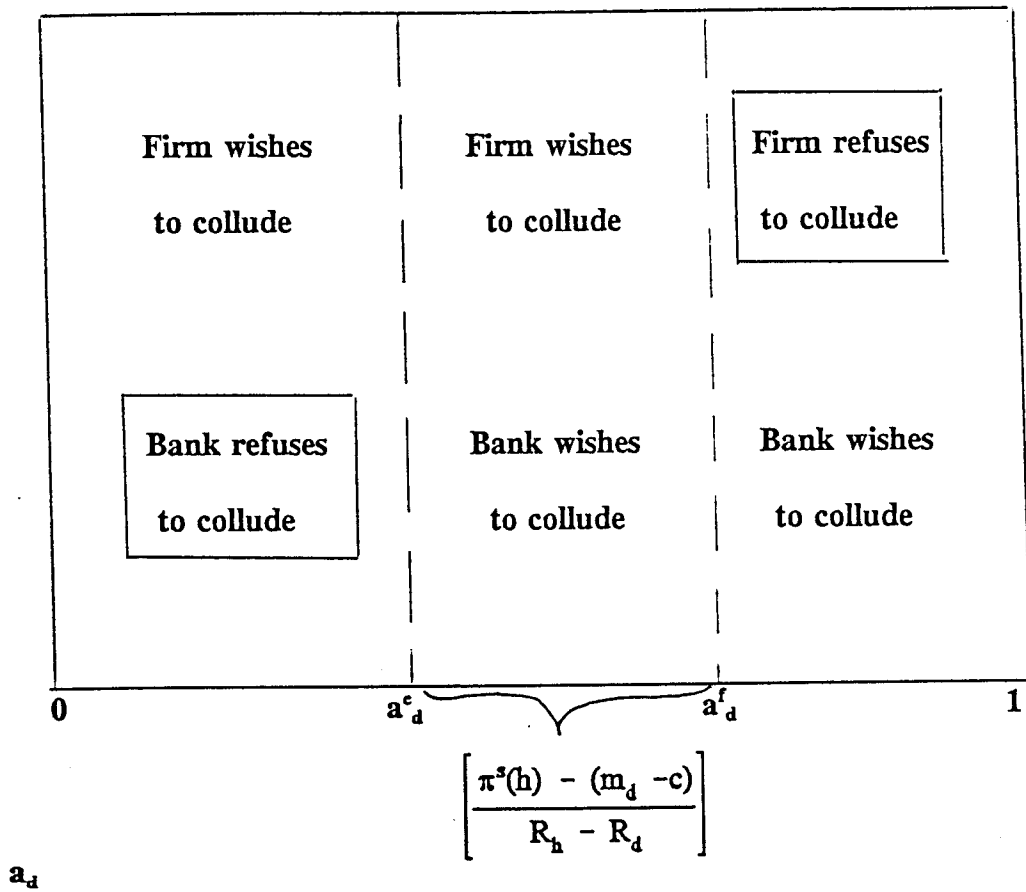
Firm wishes to collude

Firm wishes to collude

Firm refuses to collude

Bank refuses to collude

Bank wishes to collude

Bank wishes to collude

0

$a^e_d$

$a^f_d$

1

$\left[\frac{\pi^s(h) - (m_d - c)}{R_h - R_d}\right]$

$a_d$